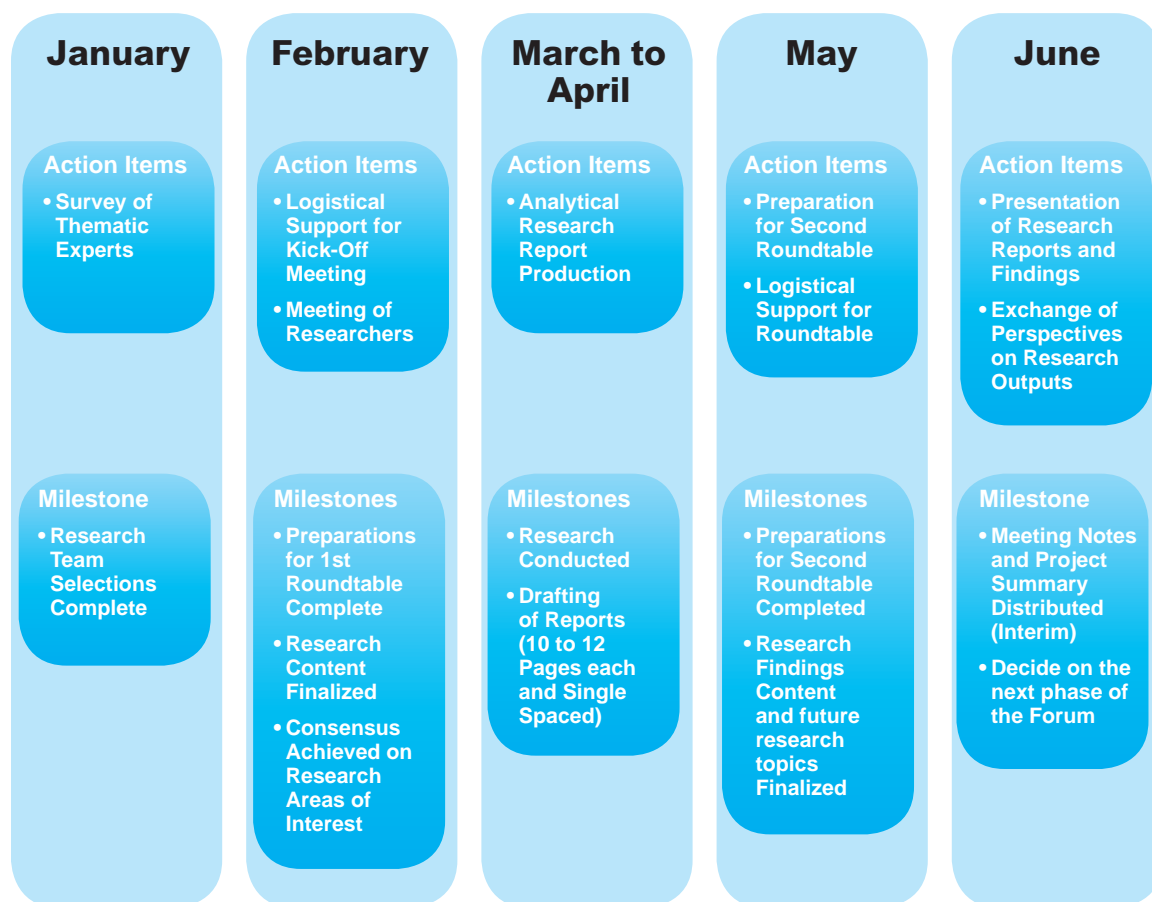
January

Action Items

• Survey of Thematic Experts

Milestone

• Research Team Selections Complete

February

Action Items

• Logistical Support for Kick-Off Meeting

• Meeting of Researchers

Milestones

• Preparations for 1st Roundtable Complete

• Research Content Finalized

• Consensus Achieved on Research Areas of Interest

March to April

Action Items

• Analytical Research Report Production

Milestones

• Research Conducted

• Drafting of Reports (10 to 12 Pages each and Single Spaced)

May

Action Items

• Preparation for Second Roundtable

• Logistical Support for Roundtable

Milestones

• Preparations for Second Roundtable Completed

• Research Findings Content and future research topics Finalized

June

Action Items

• Presentation of Research Reports and Findings

• Exchange of Perspectives on Research Outputs

Milestone

• Meeting Notes and Project Summary Distributed (Interim)

• Decide on the next phase of the Forum